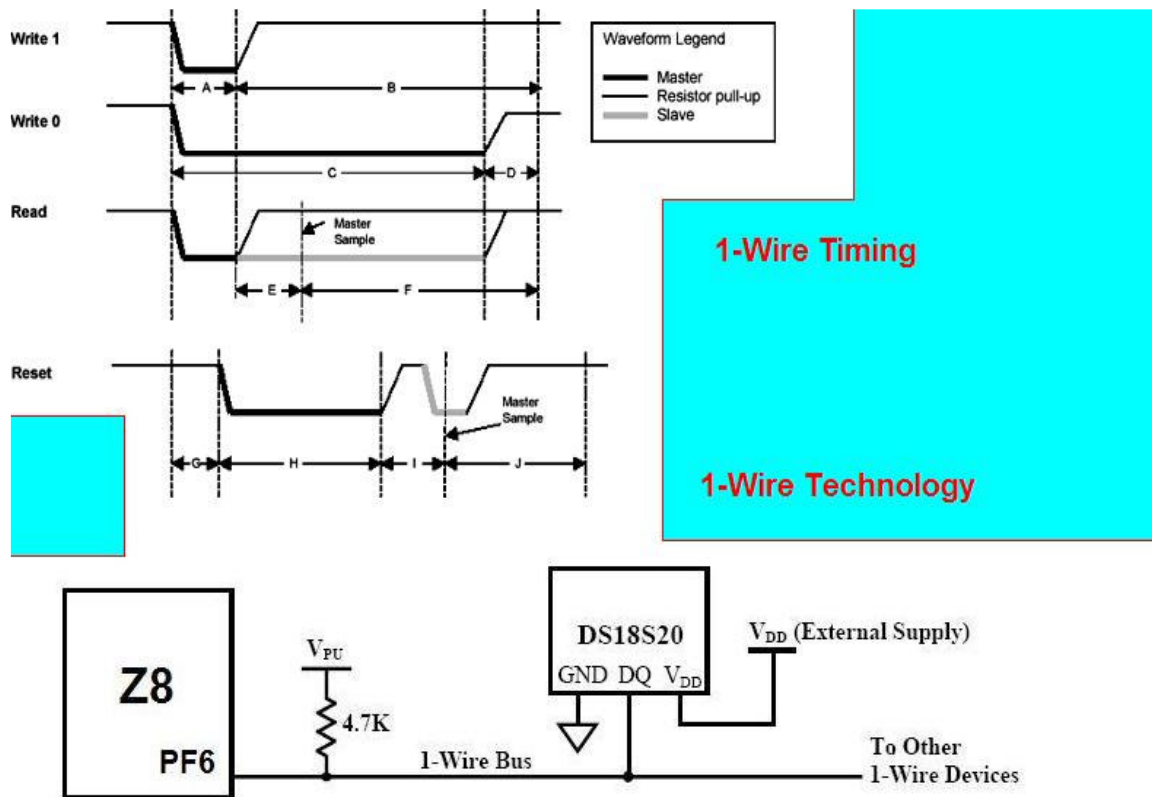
Write 1

A

B

Write 0

C

D

Read

Master Sample

E

F

Reset

Master Sample

G

H

I

J

Waveform Legend

Master

Resistor pull-up

Slave

1-Wire Timing

1-Wire Technology

Z8

PF6

$V_{PU}$

4.7K

1-Wire Bus

DS18S20

GND DQ $V_{DD}$

$V_{DD}$ (External Supply)

To Other 1-Wire Devices